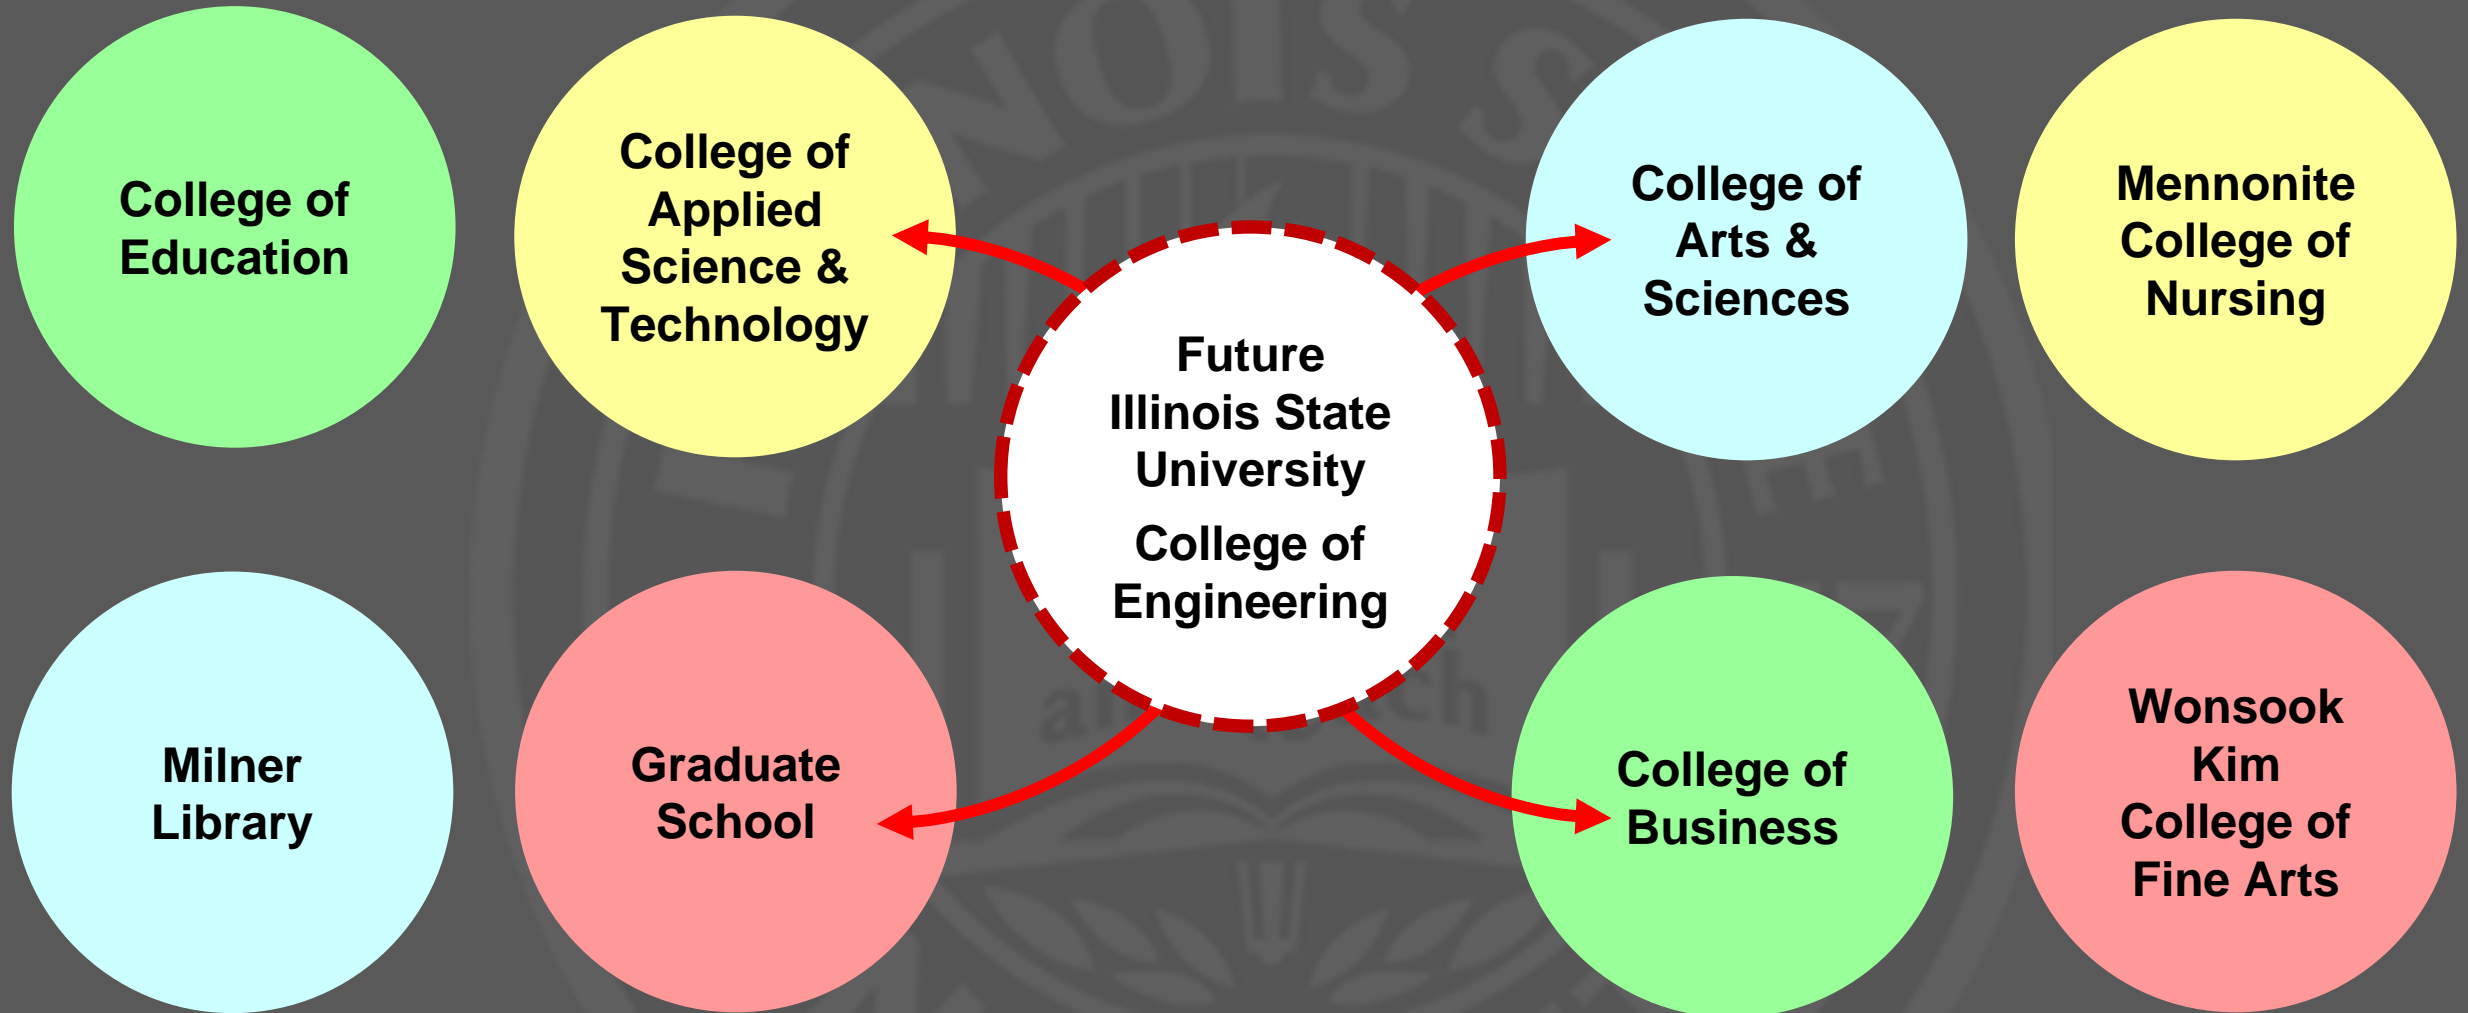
College of Education

College of Applied Science & Technology

Future Illinois State University

College of Engineering

College of Arts & Sciences

Mennonite College of Nursing

Milner Library

Graduate School

College of Business

Wonsook Kim College of Fine Arts